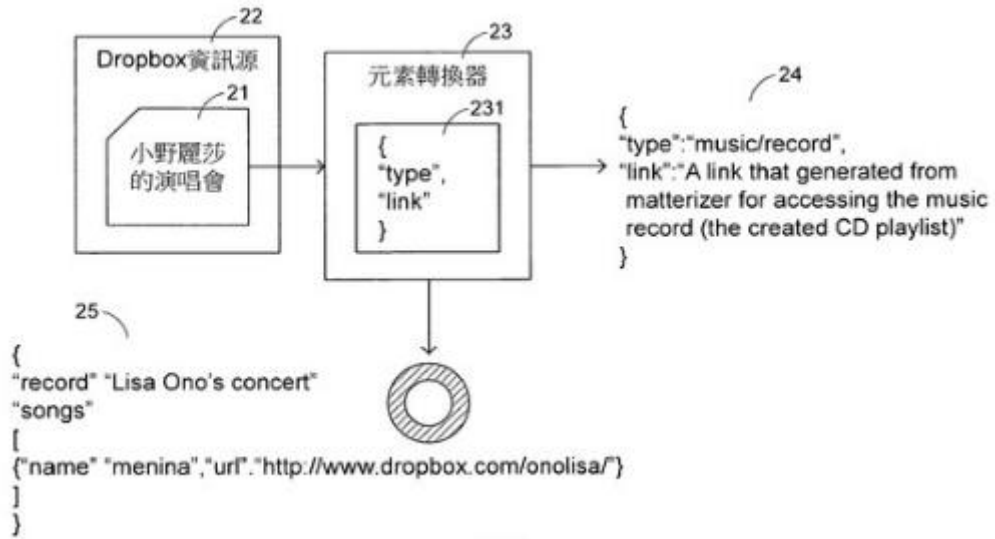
22

Dropbox資訊源

21

小野麗莎的演唱會

23

元素轉換器

231

{
"type",
"link"
}

24

{
"type":"music/record",
"link":"A link that generated from matterizer for accessing the music record (the created CD playlist)"
}

25

{
"record" "Lisa Ono's concert"
"songs"
[
{"name" "menina","url"."http://www.dropbox.com/onolisa/"}
]
}